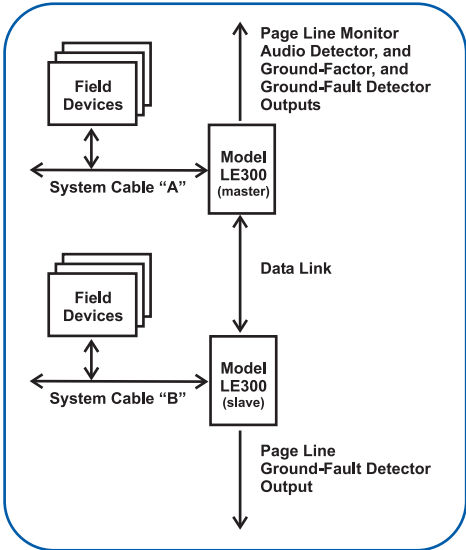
Page Line Monitor Audio Detector, and Ground-Factor, and Ground-Fault Detector Outputs

Field Devices

Model LE300 (master)

System Cable “A”

Data Link

Field Devices

Model LE300 (slave)

System Cable “B”

Page Line Ground-Fault Detector Output